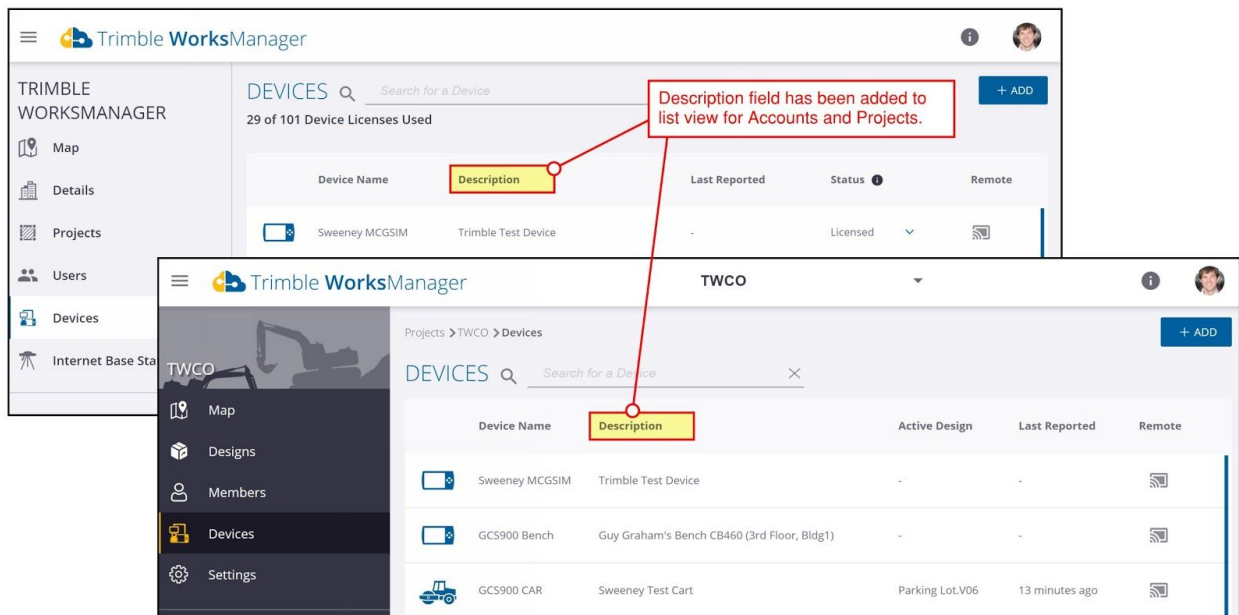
Trimble WorksManager

TRIMBLE WORKSMANAGER

Map

Details

Projects

Users

Devices

Internet Base Sta

DEVICES

Search for a Device

29 of 101 Device Licenses Used

+ ADD

Description field has been added to list view for Accounts and Projects.

| | Device Name | Description | Last Reported | Status | Remote |
|---|---|---|---|---|---|
| | Sweeney MCGSIM | Trimble Test Device | - | Licensed | |

Trimble WorksManager

TWCO

TWCO

Map

Designs

Members

Devices

Settings

Projects > TWCO > Devices

+ ADD

DEVICES

Search for a Device

| | Device Name | Description | Active Design | Last Reported | Remote |
|---|---|---|---|---|---|
| | Sweeney MCGSIM | Trimble Test Device | - | - | |
| | GCS900 Bench | Guy Graham's Bench CB460 (3rd Floor, Bldg1) | - | - | |
| | GCS900 CAR | Sweeney Test Cart | Parking Lot.V06 | 13 minutes ago | |